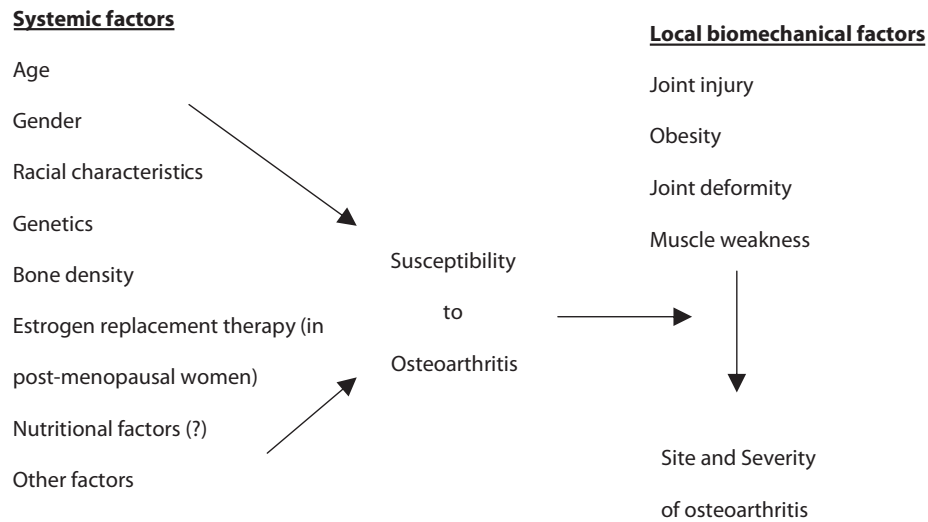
Systemic factors

Age

Gender

Racial characteristics

Genetics

Bone density

Estrogen replacement therapy (in post-menopausal women)

Nutritional factors (?)

Other factors

Susceptibility to Osteoarthritis

Local biomechanical factors

Joint injury

Obesity

Joint deformity

Muscle weakness

Site and Severity of osteoarthritis